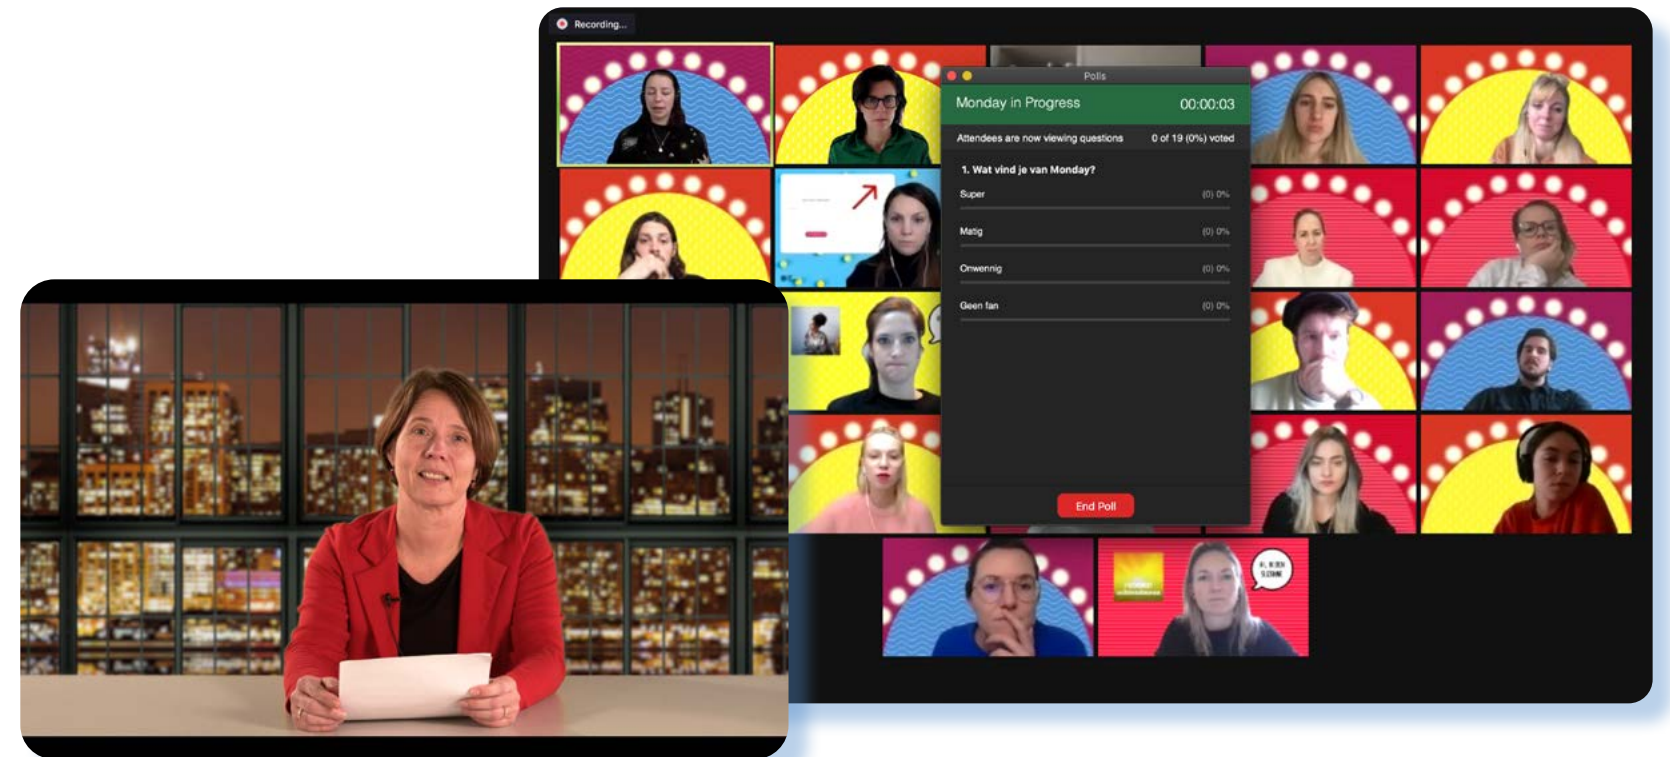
Recording...

Polls

Monday in Progress 00:00:03

Attendees are now viewing questions 0 of 19 (0%) voted

1. Wat vind je van Monday?

Super (0) 0%

Matig (0) 0%

Onwennig (0) 0%

Geen fan (0) 0%

End Poll

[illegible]